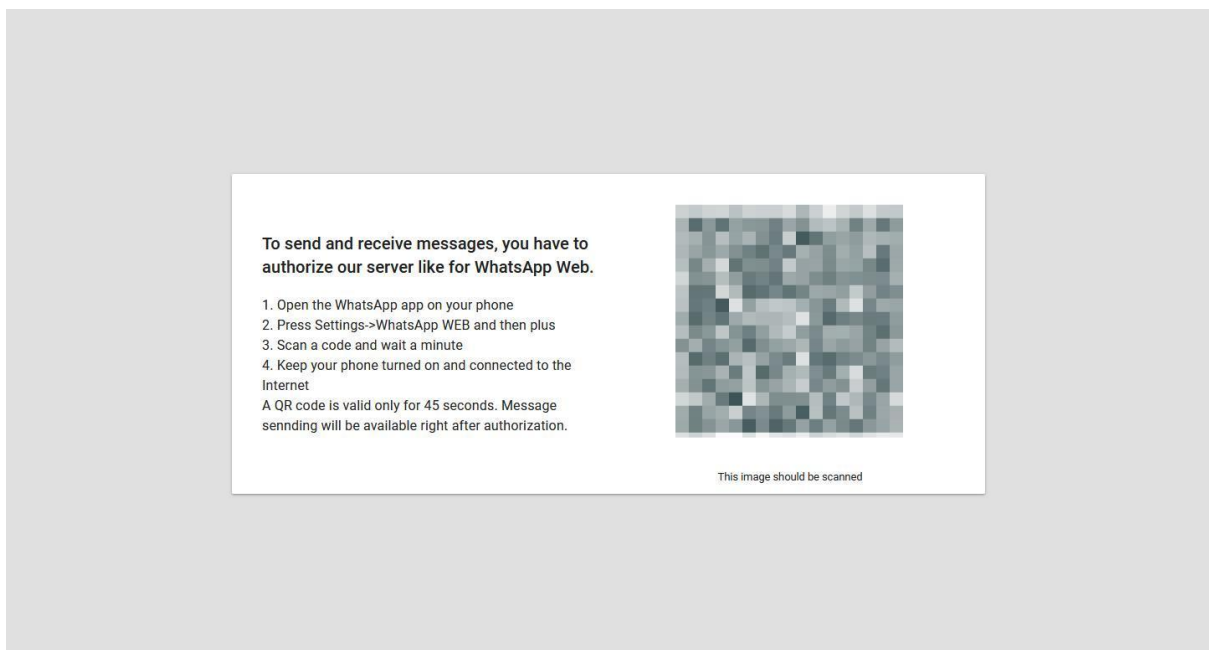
To send and receive messages, you have to authorize our server like for WhatsApp Web.

1. Open the WhatsApp app on your phone
2. Press Settings->WhatsApp WEB and then plus
3. Scan a code and wait a minute
4. Keep your phone turned on and connected to the Internet
A QR code is valid only for 45 seconds. Message sennding will be available right after authorization.

This image should be scanned